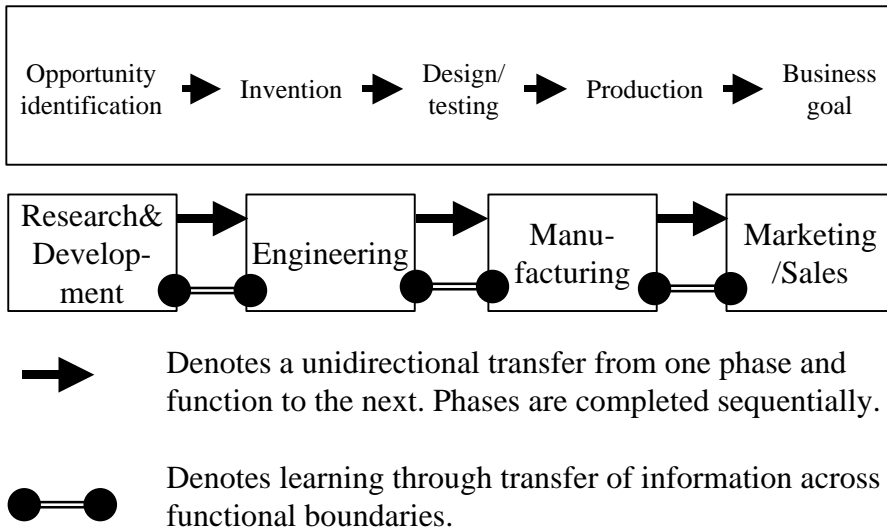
Opportunity identification

Invention

Design/ testing

Production

Business goal

Research& Development

Engineering

Manufacturing

Marketing /Sales

Denotes a unidirectional transfer from one phase and function to the next. Phases are completed sequentially.

Denotes learning through transfer of information across functional boundaries.